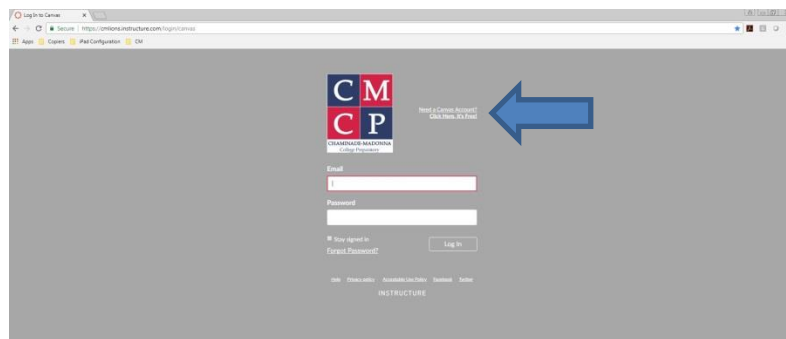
Log In to Canvas

Secure | https://cmlions.instructure.com/login/canvas

Apps | Copiers | iPad Configuration | CM

C M
C P
CHAMINADE-MADONNA
College Preparatory

Need a Canvas Account?
Click Here, It's Free!

Email

Password

Stay signed in

Forgot Password?

Log In

Help Privacy policy Acceptable Use Policy Facebook Twitter

INSTRUCTURE